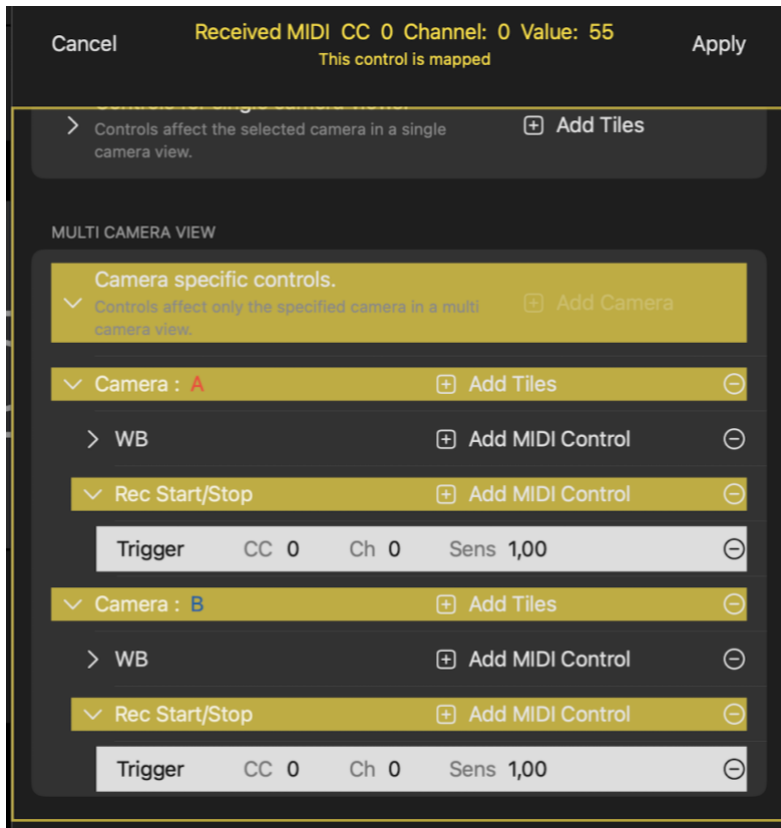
Cancel

Received MIDI CC 0 Channel: 0 Value: 55
This control is mapped

Apply

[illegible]
Controls affect the selected camera in a single camera view.

Add Tiles

MULTI CAMERA VIEW

Camera specific controls.
Controls affect only the specified camera in a multi camera view.

Add Camera

Camera : A
Add Tiles

WB
Add MIDI Control

Rec Start/Stop
Add MIDI Control

| Trigger | CC 0 | Ch 0 | Sens 1,00 |
|---|---|---|---|

Camera : B
Add Tiles

WB
Add MIDI Control

Rec Start/Stop
Add MIDI Control

| Trigger | CC 0 | Ch 0 | Sens 1,00 |
|---|---|---|---|